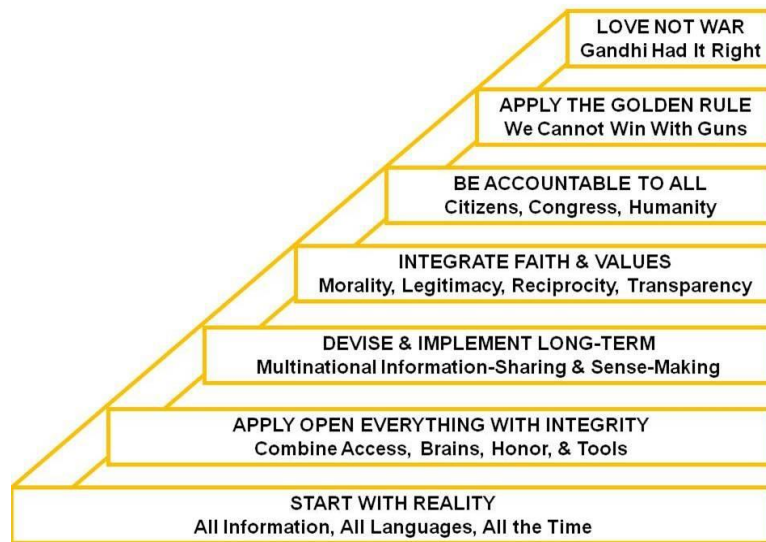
LOVE NOT WAR
Gandhi Had It Right

APPLY THE GOLDEN RULE
We Cannot Win With Guns

BE ACCOUNTABLE TO ALL
Citizens, Congress, Humanity

INTEGRATE FAITH & VALUES
Morality, Legitimacy, Reciprocity, Transparency

DEVISE & IMPLEMENT LONG-TERM
Multinational Information-Sharing & Sense-Making

APPLY OPEN EVERYTHING WITH INTEGRITY
Combine Access, Brains, Honor, & Tools

START WITH REALITY
All Information, All Languages, All the Time